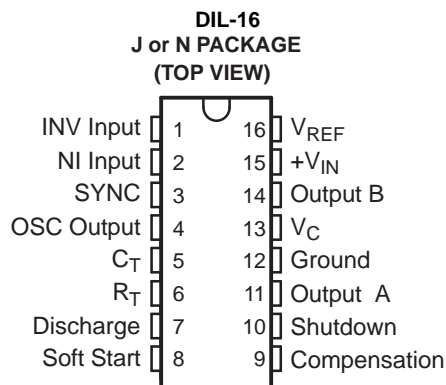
DIL-16
J or N PACKAGE
(TOP VIEW)

INV Input 1
NI Input 2
SYNC 3
OSC Output 4
$C_T$ 5
$R_T$ 6
Discharge 7
Soft Start 8

16 $V_{REF}$
15 $+V_{IN}$
14 Output B
13 $V_C$
12 Ground
11 Output A
10 Shutdown
9 Compensation